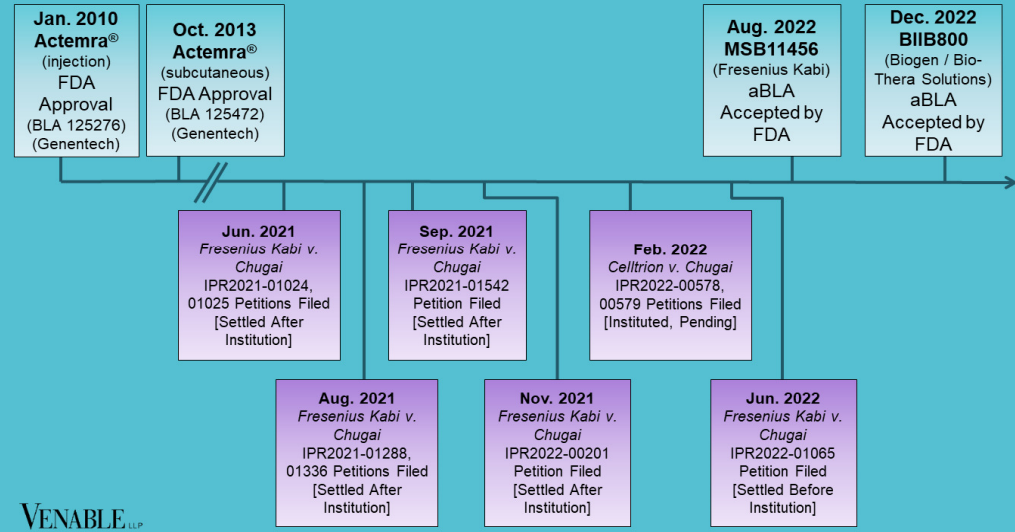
**Jan. 2010 Actemra®**
(injection)
FDA Approval
(BLA 125276)
(Genentech)

**Oct. 2013 Actemra®**
(subcutaneous)
FDA Approval
(BLA 125472)
(Genentech)

**Aug. 2022 MSB11456**
(Fresenius Kabi)
aBLA Accepted by FDA

**Dec. 2022 BIIB800**
(Biogen / Bio-Thera Solutions)
aBLA Accepted by FDA

**Jun. 2021**
*Fresenius Kabi v. Chugai*
IPR2021-01024, 01025 Petitions Filed
[Settled After Institution]

**Aug. 2021**
*Fresenius Kabi v. Chugai*
IPR2021-01288, 01336 Petitions Filed
[Settled After Institution]

**Sep. 2021**
*Fresenius Kabi v. Chugai*
IPR2021-01542 Petition Filed
[Settled After Institution]

**Nov. 2021**
*Fresenius Kabi v. Chugai*
IPR2022-00201 Petition Filed
[Settled After Institution]

**Feb. 2022**
*Celltrion v. Chugai*
IPR2022-00578, 00579 Petitions Filed
[Instituted, Pending]

**Jun. 2022**
*Fresenius Kabi v. Chugai*
IPR2022-01065 Petition Filed
[Settled Before Institution]

VENABLE LLP